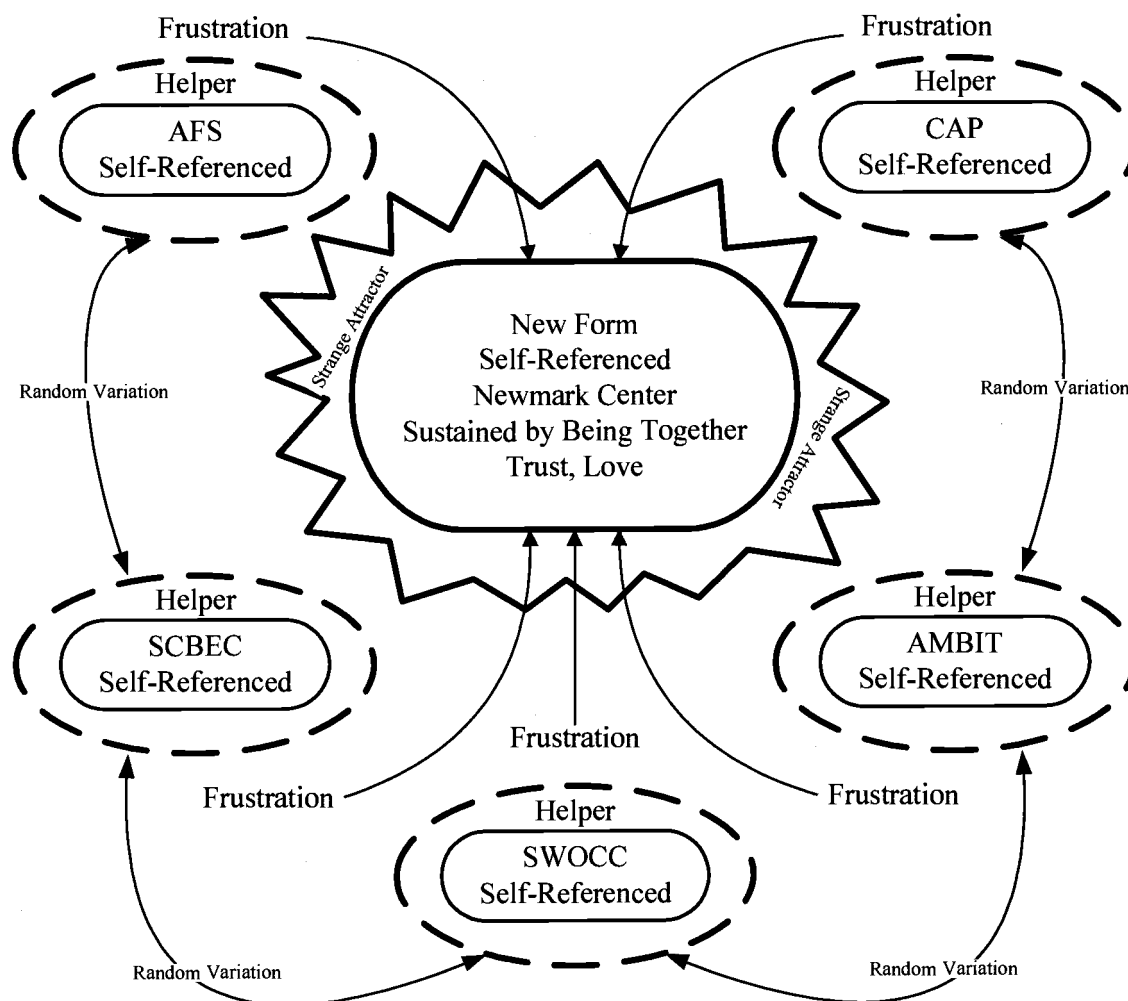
Frustration

Frustration

Helper

AFS
Self-Referenced

Helper

CAP
Self-Referenced

Strange Attractor

New Form
Self-Referenced
Newmark Center
Sustained by Being Together
Trust, Love

Strange Attractor

Random Variation

Random Variation

Helper

SCBEC
Self-Referenced

Helper

AMBIT
Self-Referenced

Frustration

Frustration

Frustration

Helper

SWOCC
Self-Referenced

Random Variation

Random Variation